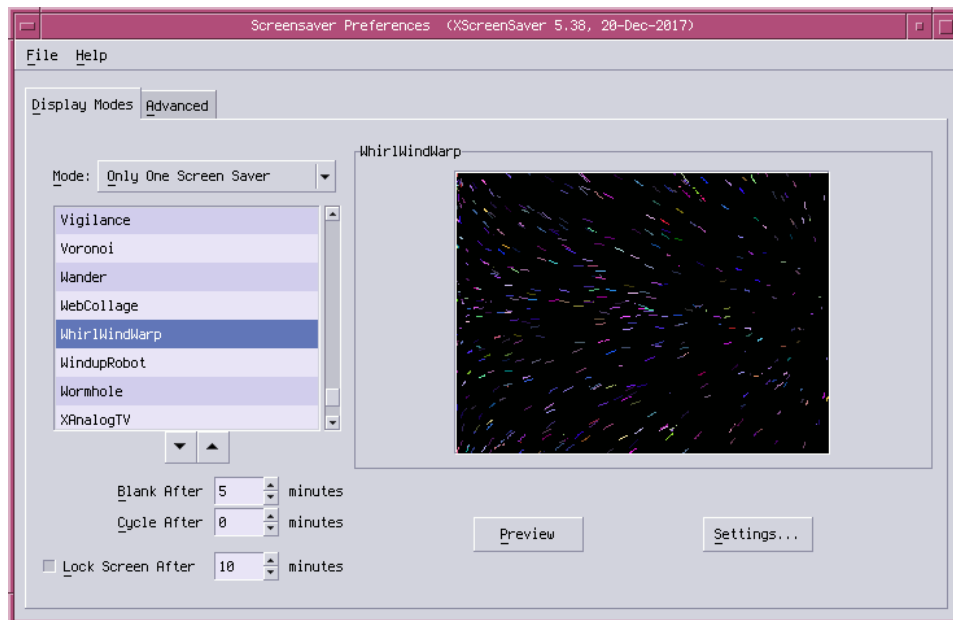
Screensaver Preferences (XScreenSaver 5.38, 20-Dec-2017)

File Help

Display Modes Advanced

Mode: Only One Screen Saver

Vigilance
Voronoi
Wander
WebCollage
WhirlWindWarp
WindupRobot
Wormhole
XAnalogTV

WhirlWindWarp

Blank After 5 minutes
Cycle After 0 minutes
Lock Screen After 10 minutes

Preview
Settings...